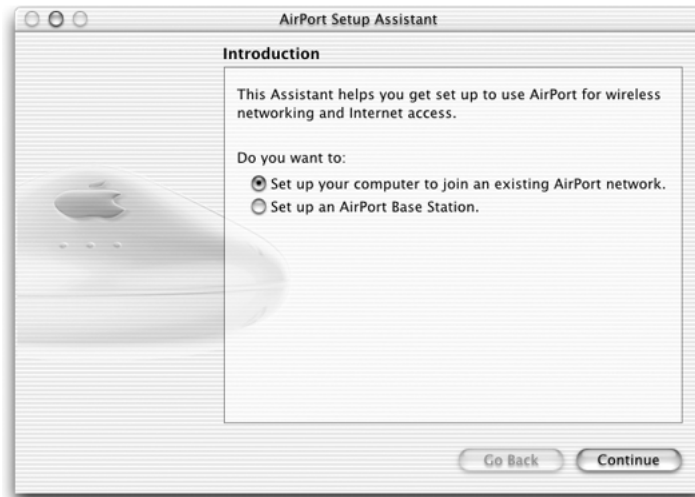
AirPort Setup Assistant

Introduction

This Assistant helps you get set up to use AirPort for wireless networking and Internet access.

Do you want to:

Set up your computer to join an existing AirPort network.

Set up an AirPort Base Station.

Go Back

Continue